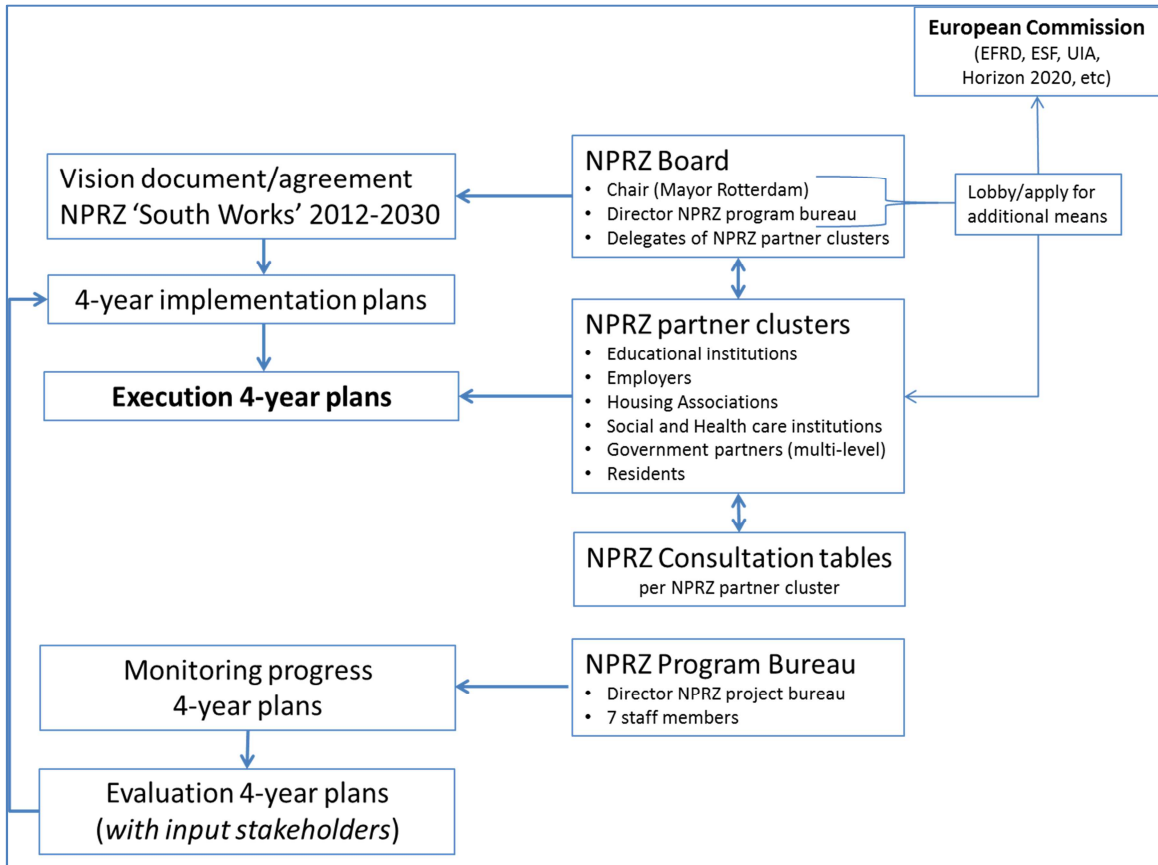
European Commission
(EFRD, ESF, UIA, Horizon 2020, etc)

Vision document/agreement NPRZ 'South Works' 2012-2030

NPRZ Board
- Chair (Mayor Rotterdam)
- Director NPRZ program bureau
- Delegates of NPRZ partner clusters

Lobby/apply for additional means

4-year implementation plans

NPRZ partner clusters
- Educational institutions
- Employers
- Housing Associations
- Social and Health care institutions
- Government partners (multi-level)
- Residents

Execution 4-year plans

NPRZ Consultation tables
per NPRZ partner cluster

Monitoring progress 4-year plans

NPRZ Program Bureau
- Director NPRZ project bureau
- 7 staff members

Evaluation 4-year plans (*with input stakeholders*)